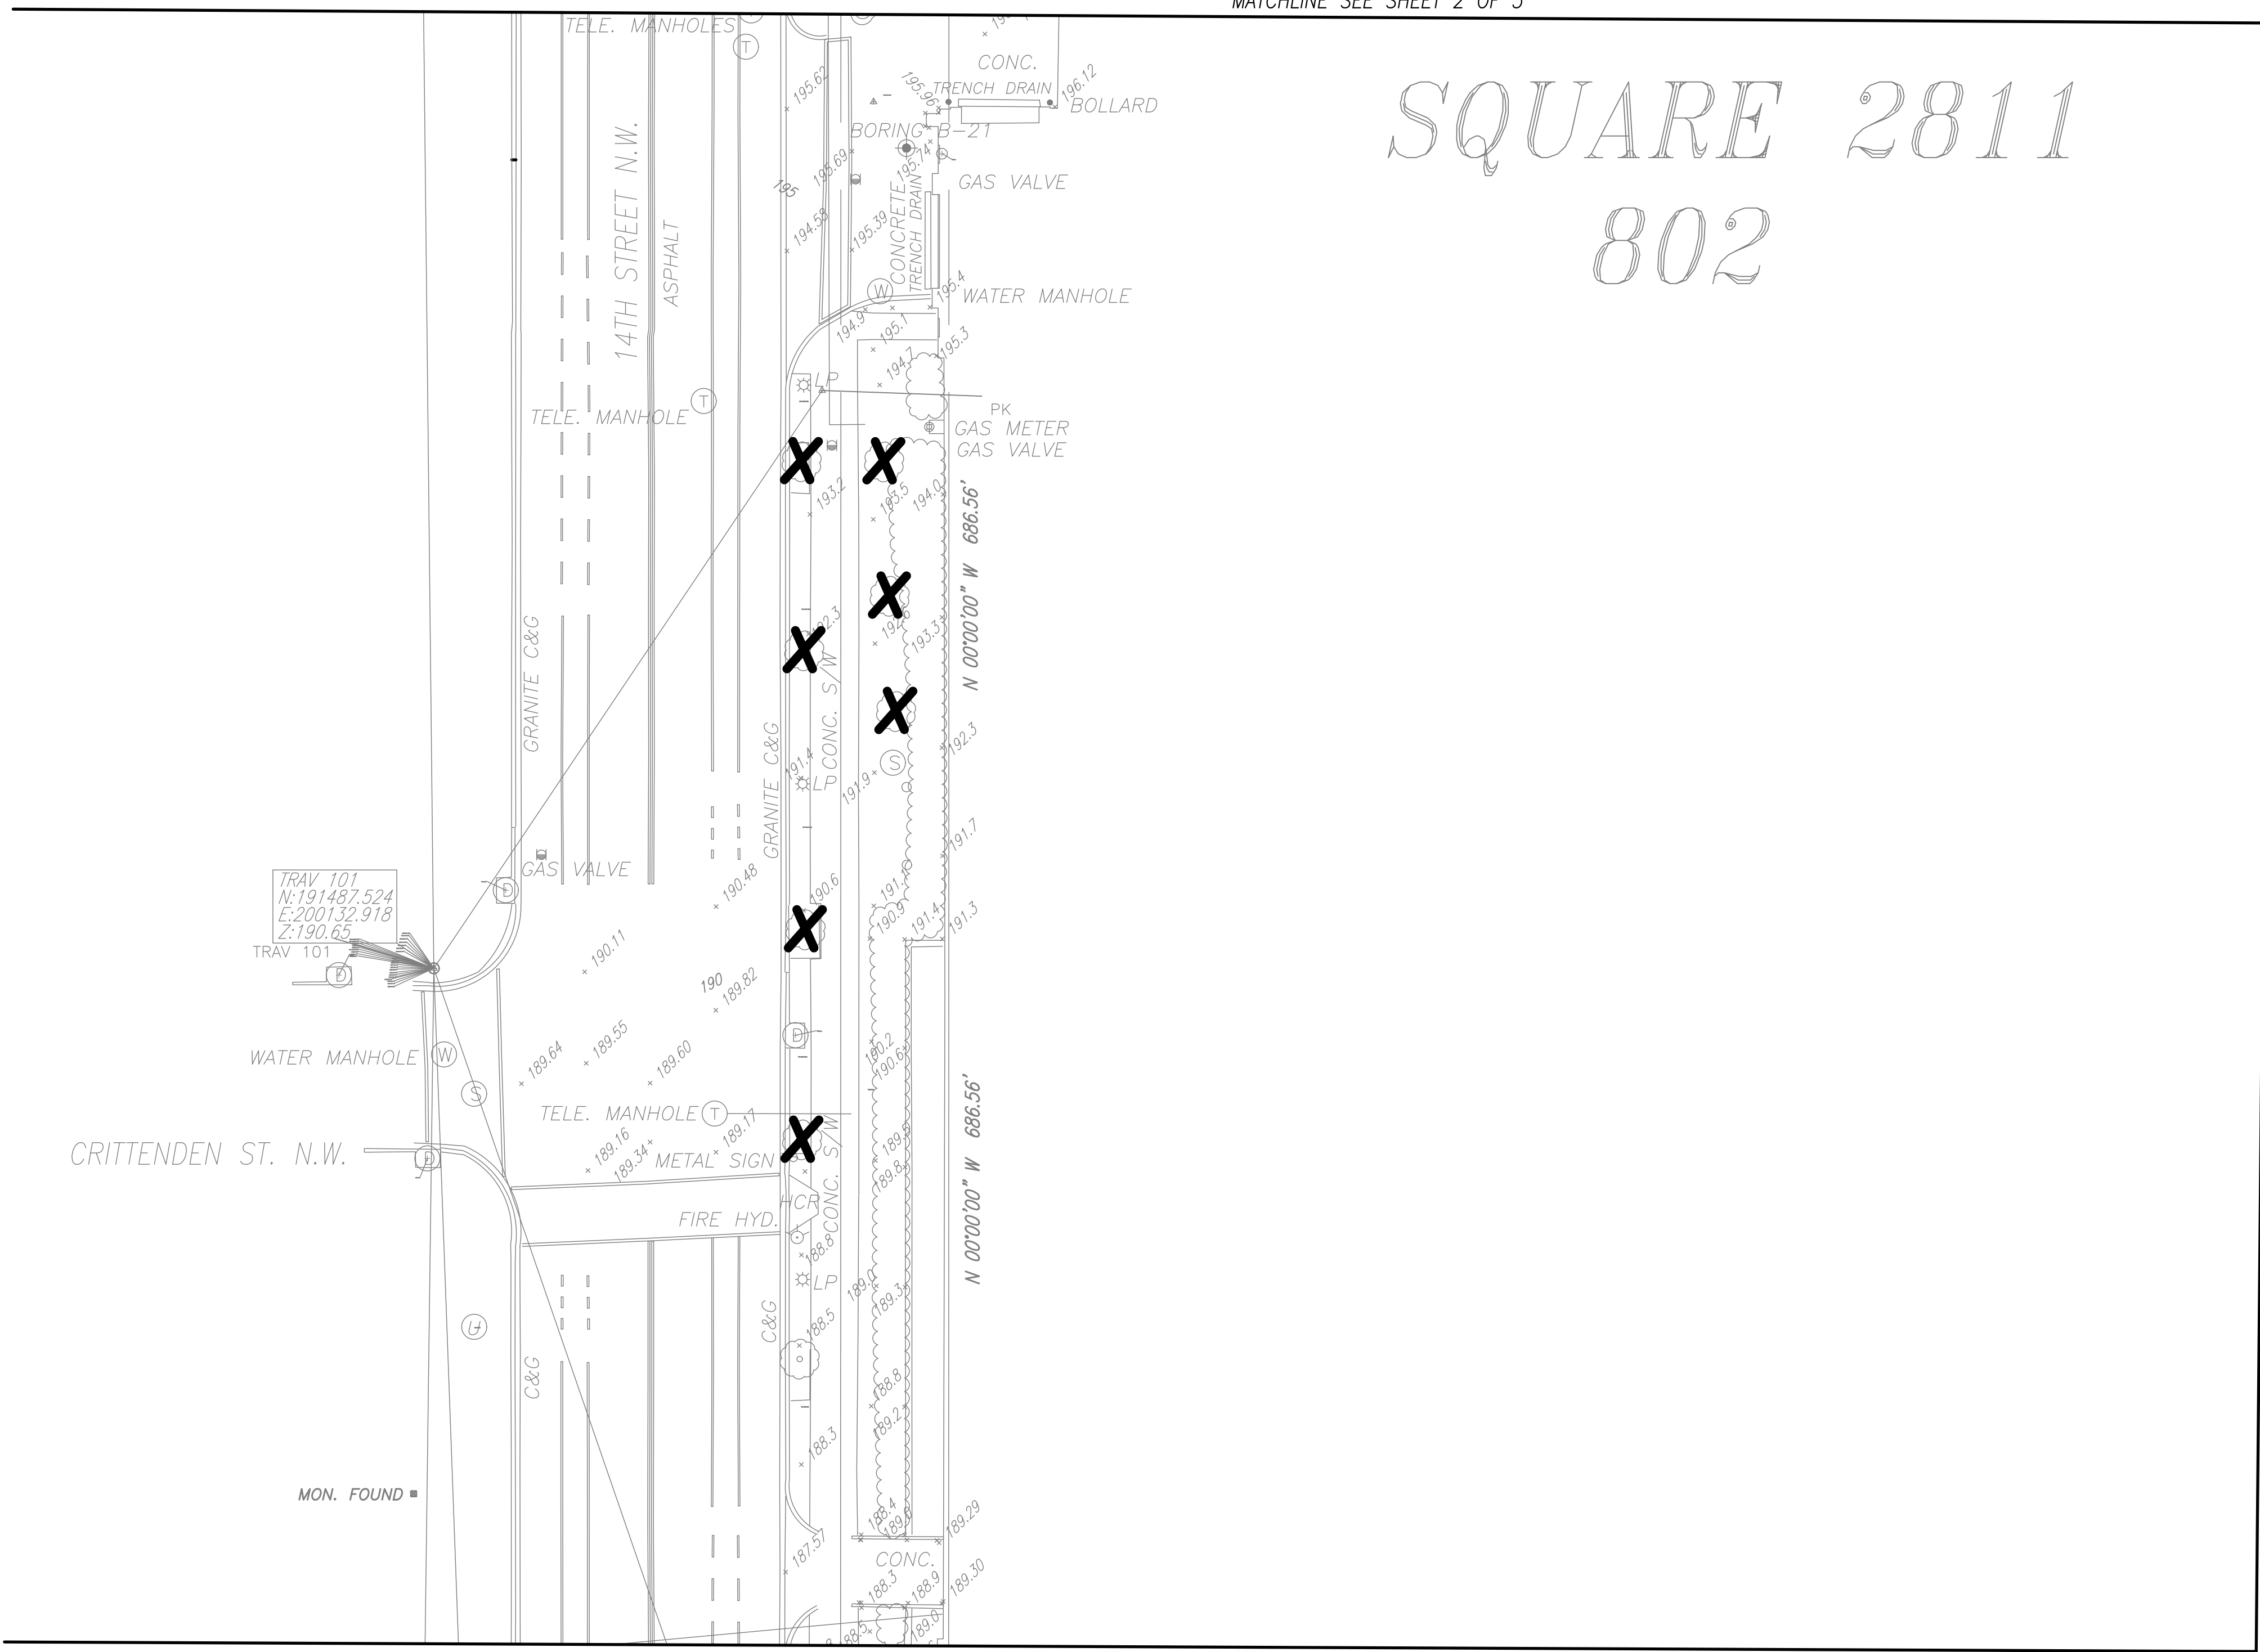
MATCHLINE SEE SHEET 2 OF 3

TELE. MANHOLES

CONC.
TRENCH DRAIN
196.12
BOLLARD
195.96
195.62
BORING B-21
195.69
195.74
GAS VALVE
195
194.58
195.39
CONCRETE TRENCH DRAIN
14TH STREET N.W.
ASPHALT
195.4
WATER MANHOLE
194.9
195.1
195.3
194.7
LP
TELE. MANHOLE
PK
GAS METER
GAS VALVE
193.2
195.5
194.0
N 00°00'00" W 686.56'
192.3
194.0
193.3
GRANITE C&G
CONC. S/W
GRANITE C&G
191.4
LP
191.9
192.3
191.7
GAS VALVE
190.48
190.6
191.1
190.9
191.4
191.3
TRAV 101
N:191487.524
E:200132.918
Z:190.65
TRAV 101
190.11
190
189.82
WATER MANHOLE
189.64
189.55
189.60
190.2
190.6
N 00°00'00" W 686.56'
TELE. MANHOLE
189.17
189.16
189.34
METAL SIGN
189.9
189.8
CRITTENDEN ST. N.W.
HCR
CONC.
FIRE HYD.
188.8
LP
189.0
189.3
C&G
188.5
C&G
188.8
189.2
188.3
MON. FOUND
188.4
189.0
189.29
187.57
CONC.
188.3
188.9
189.30
188.5
189.0

SQUARE 2811
802